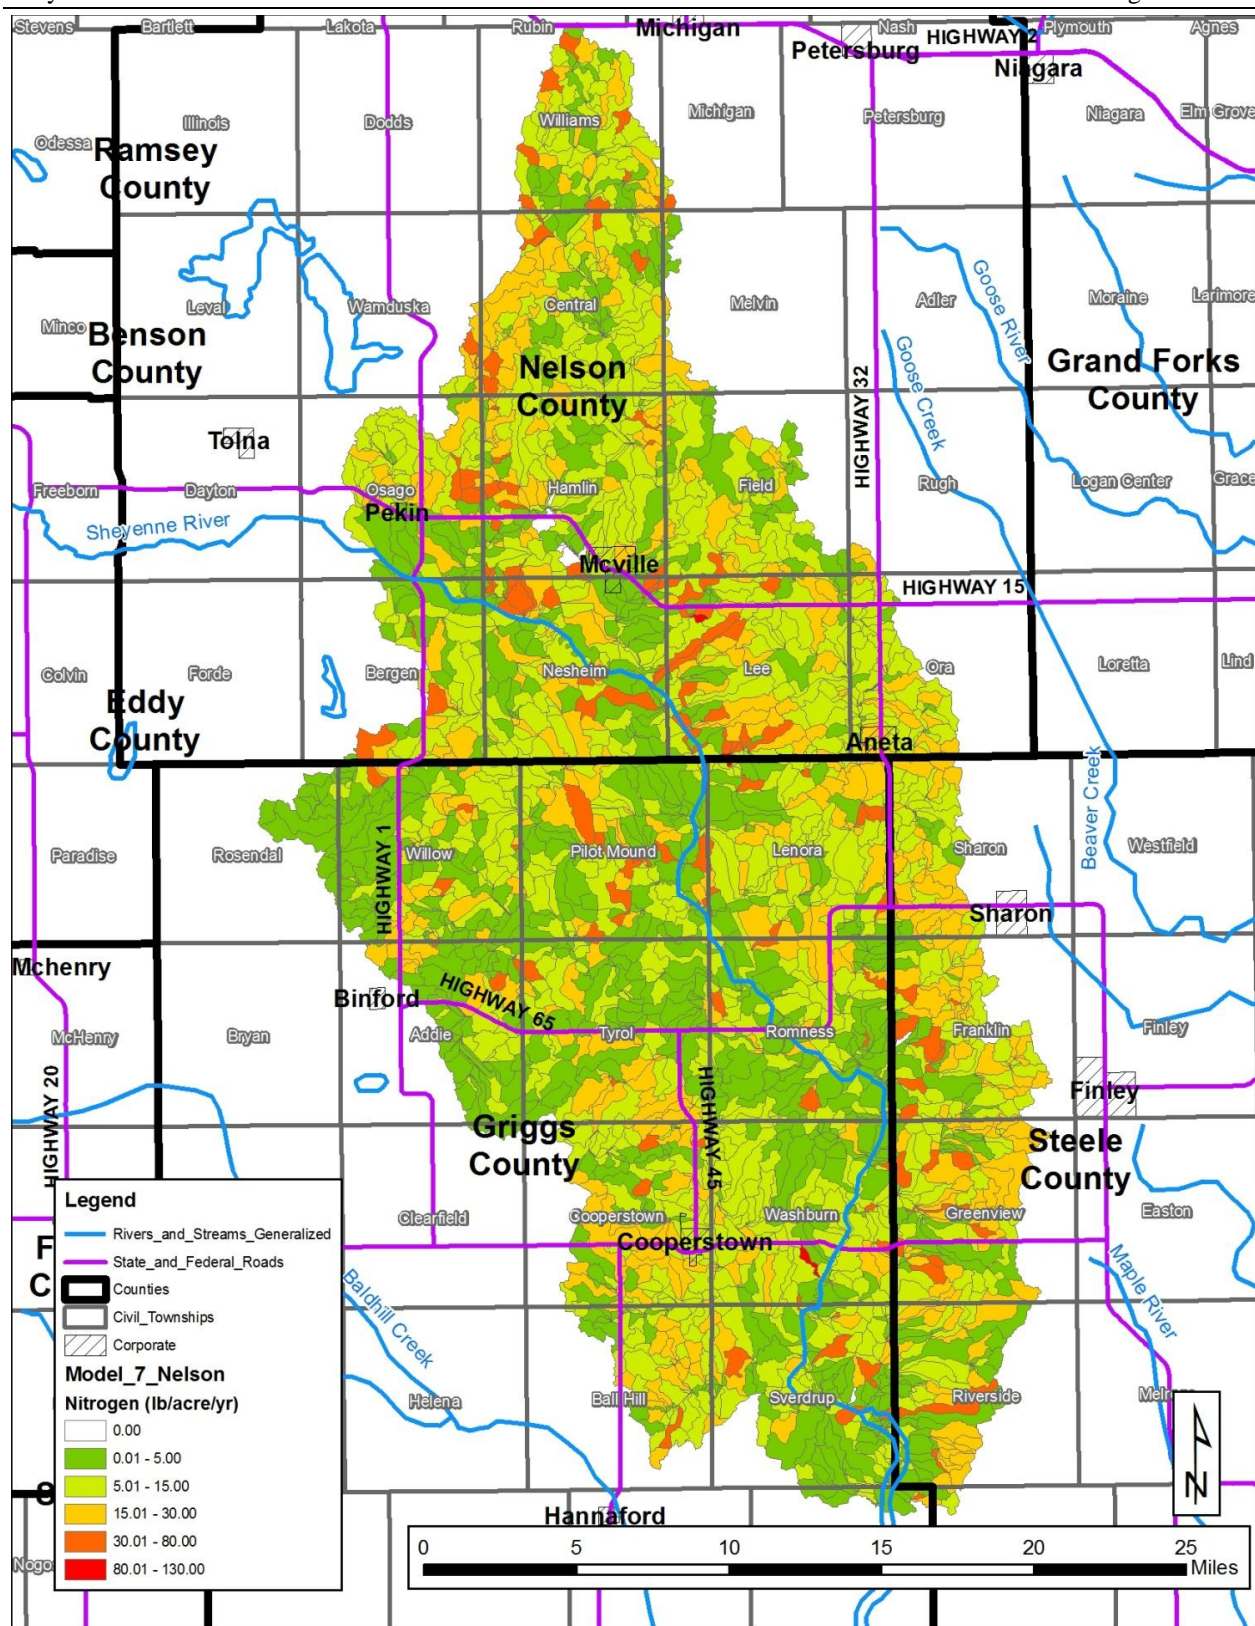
Stevens Bartlett Lakota Rubin Michigan Nash Petersburg HIGHWAY 2 Plymouth Agnes Niagara

Illinois Dodds Williams Michigan Petersburg Niagara Elm Grove

Odessa Ramsey County

Leval Wamduska Central Melvin Adler Moraine Larimore

Minco Benson County

Nelson County

HIGHWAY 32 Goose Creek Goose River

Grand Forks County

Tolna

Freeborn Dayton Osago Pekin Hamlin Field Rugh Logan Center Grace

Sheyenne River

Mcville HIGHWAY 15

Colvin Forde Bergen Nesheim Lee Ora Loretta Lind

Eddy County

Aneta

Beaver Creek

Paradise Rosendal Willow Pilot Mound Lenora Sharon Westfield

HIGHWAY 1

Sharon

Mchenry

Binford HIGHWAY 65

McHenry Bryan Addie Tyrol Romness Franklin Finley

HIGHWAY 20 HIGHWAY 45

Finley

Griggs County

Steele County

Clearfield Cooperstown Washburn Greenview Easton

Cooperstown

Baldhill Creek Maple River

F C

Helena Ball Hill Sverdrup Riverside Melrose

Hannaford

Nogo

Legend
Rivers_and_Streams_Generalized
State_and_Federal_Roads
Counties
Civil_Townships
Corporate
Model_7_Nelson
Nitrogen (lb/acre/yr)
0.00
0.01 - 5.00
5.01 - 15.00
15.01 - 30.00
30.01 - 80.00
80.01 - 130.00

0 5 10 15 20 25 Miles

N